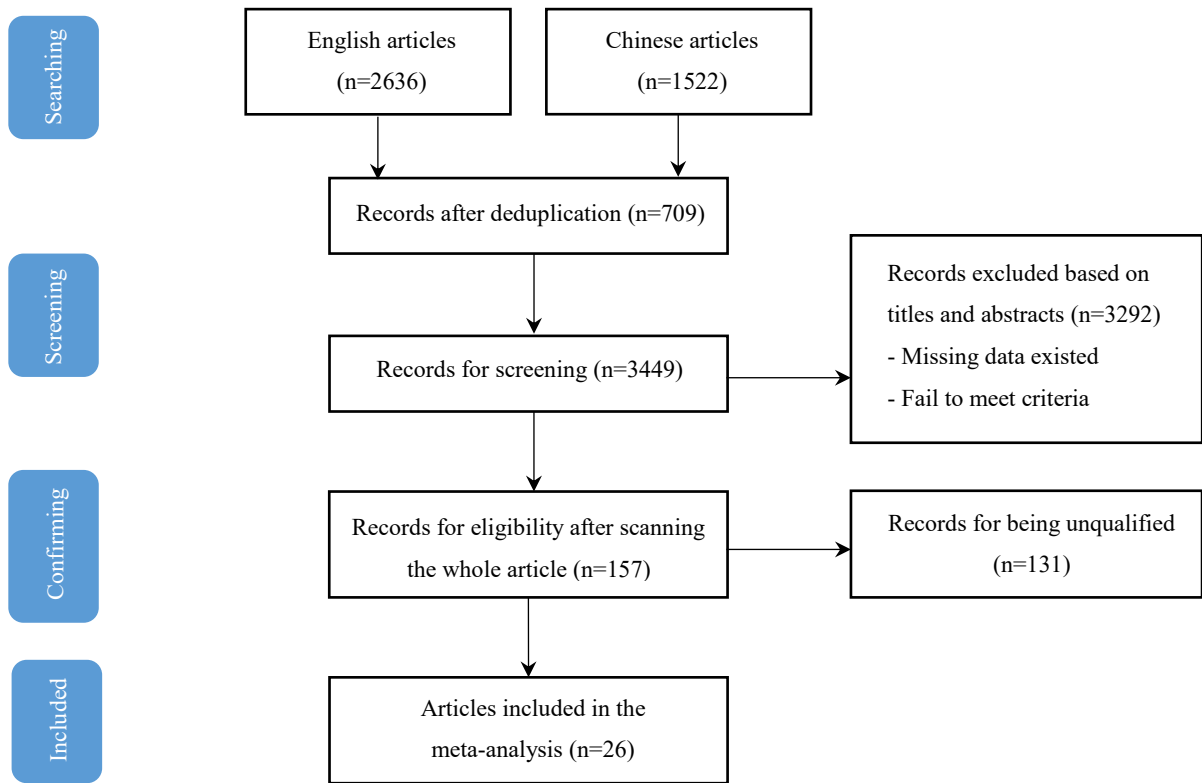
Searching

English articles (n=2636)

Chinese articles (n=1522)

Records after deduplication (n=709)

Screening

Records for screening (n=3449)

Records excluded based on titles and abstracts (n=3292)
- Missing data existed
- Fail to meet criteria

Confirming

Records for eligibility after scanning the whole article (n=157)

Records for being unqualified (n=131)

Included

Articles included in the meta-analysis (n=26)